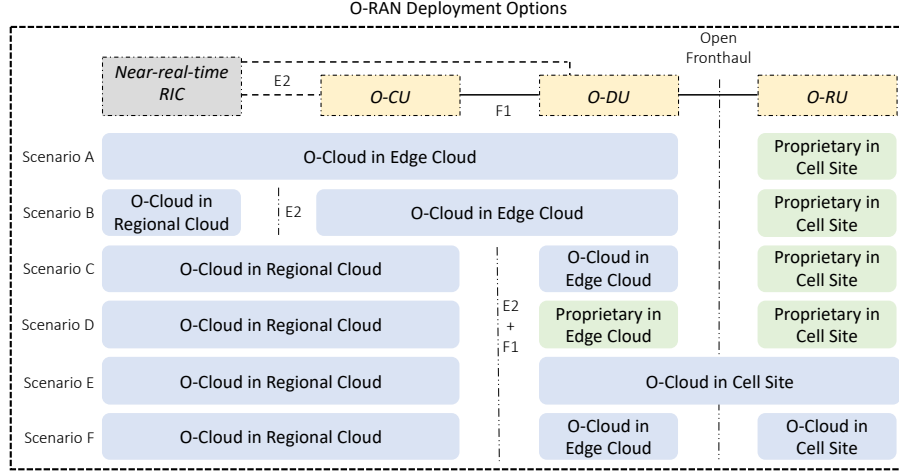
O-RAN Deployment Options

Near-real-time RIC

E2

O-CU

F1

O-DU

Open Fronthaul

O-RU

Scenario A O-Cloud in Edge Cloud Proprietary in Cell Site

Scenario B O-Cloud in Regional Cloud E2 O-Cloud in Edge Cloud Proprietary in Cell Site

Scenario C O-Cloud in Regional Cloud O-Cloud in Edge Cloud Proprietary in Cell Site

Scenario D O-Cloud in Regional Cloud E2 + F1 Proprietary in Edge Cloud Proprietary in Cell Site

Scenario E O-Cloud in Regional Cloud O-Cloud in Cell Site

Scenario F O-Cloud in Regional Cloud O-Cloud in Edge Cloud O-Cloud in Cell Site